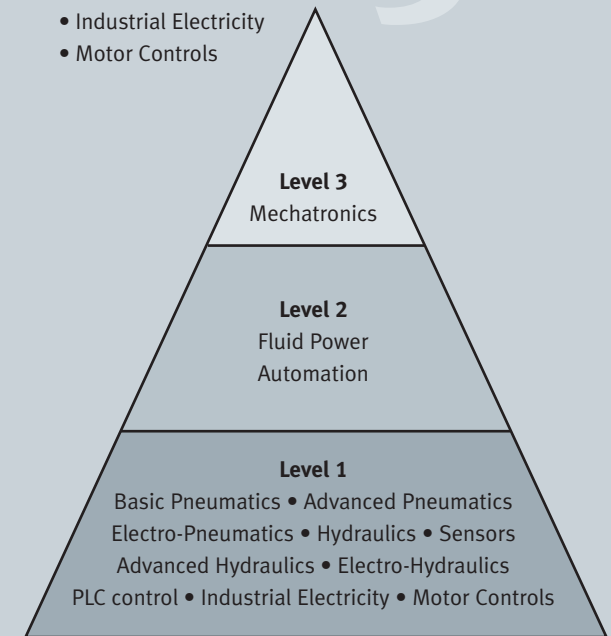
• Industrial Electricity
• Motor Controls

**Level 3**
Mechatronics

**Level 2**
Fluid Power
Automation

**Level 1**
Basic Pneumatics • Advanced Pneumatics
Electro-Pneumatics • Hydraulics • Sensors
Advanced Hydraulics • Electro-Hydraulics
PLC control • Industrial Electricity • Motor Controls